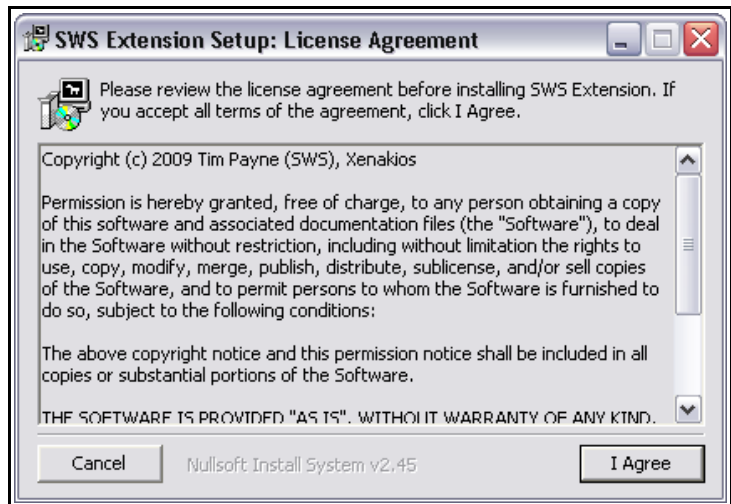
SWS Extension Setup: License Agreement

Please review the license agreement before installing SWS Extension. If you accept all terms of the agreement, click I Agree.

Copyright (c) 2009 Tim Payne (SWS), Xenakios

Permission is hereby granted, free of charge, to any person obtaining a copy of this software and associated documentation files (the "Software"), to deal in the Software without restriction, including without limitation the rights to use, copy, modify, merge, publish, distribute, sublicense, and/or sell copies of the Software, and to permit persons to whom the Software is furnished to do so, subject to the following conditions:

The above copyright notice and this permission notice shall be included in all copies or substantial portions of the Software.

THE SOFTWARE IS PROVIDED "AS IS", WITHOUT WARRANTY OF ANY KIND.

Cancel

Nullsoft Install System v2.45

I Agree